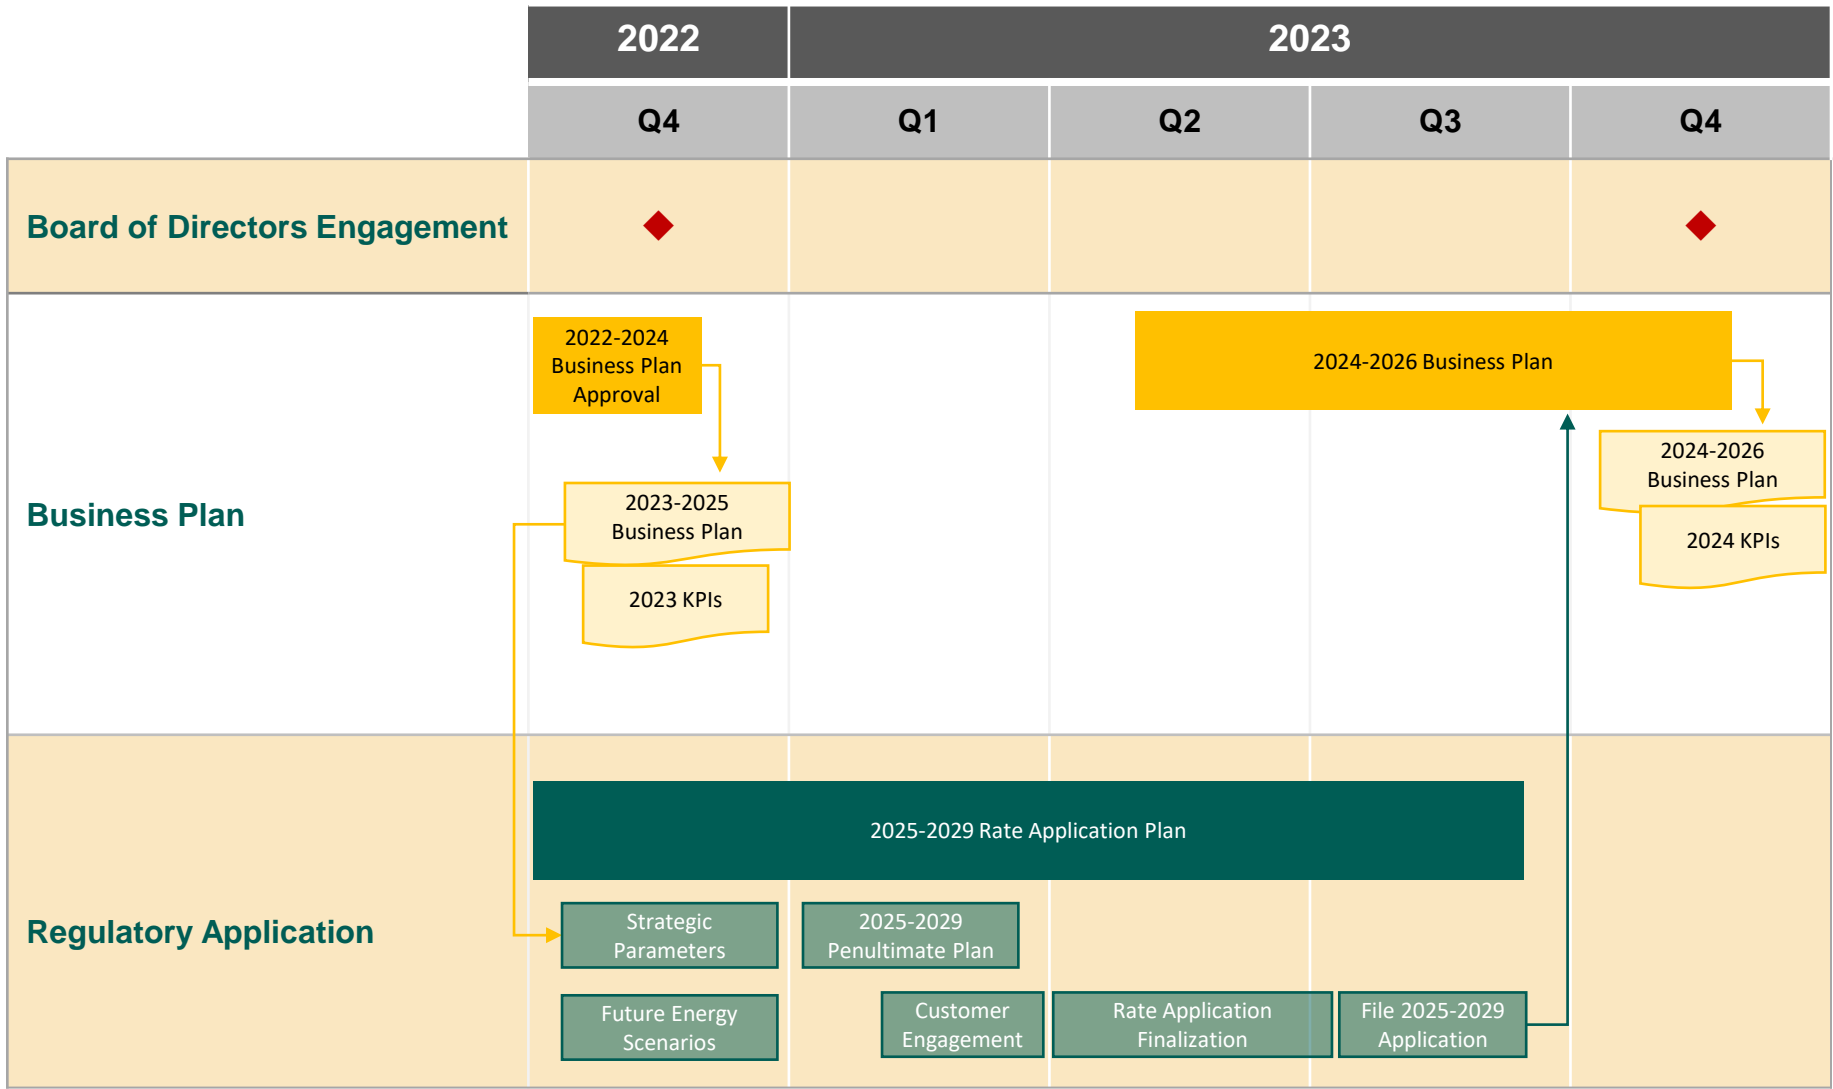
| | 2022 | 2023 | | | |
|---|---|---|---|---|---|
| | Q4 | Q1 | Q2 | Q3 | Q4 |

Board of Directors Engagement

Business Plan

2022-2024 Business Plan Approval

2023-2025 Business Plan

2023 KPIs

2024-2026 Business Plan

2024-2026 Business Plan

2024 KPIs

Regulatory Application

2025-2029 Rate Application Plan

Strategic Parameters

2025-2029 Penultimate Plan

Future Energy Scenarios

Customer Engagement

Rate Application Finalization

File 2025-2029 Application